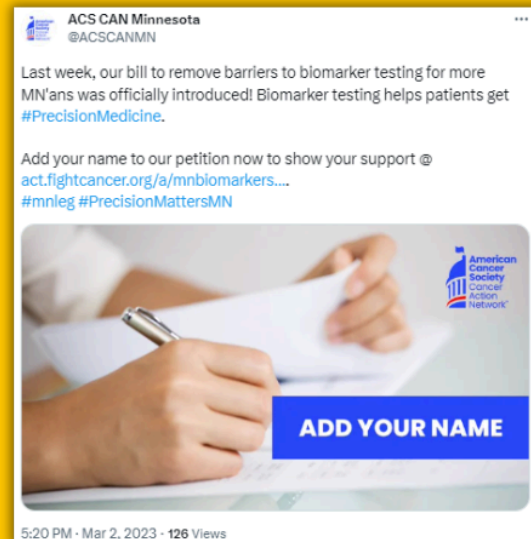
ACS CAN Minnesota
@ACSCANMN

Last week, our bill to remove barriers to biomarker testing for more MN'ans was officially introduced! Biomarker testing helps patients get #PrecisionMedicine.

Add your name to our petition now to show your support @ act.fightcancer.org/a/mnbiomarkers.... #mnleg #PrecisionMattersMN

American Cancer Society Cancer Action Network

ADD YOUR NAME

5:20 PM · Mar 2, 2023 · 126 Views